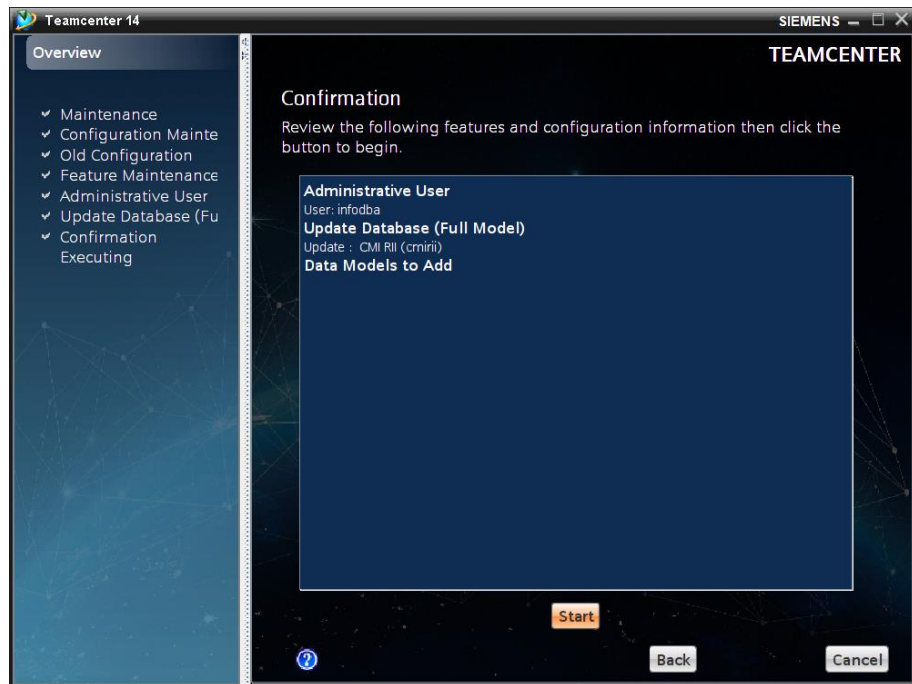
Teamcenter 14

SIEMENS

Overview

TEAMCENTER

Maintenance
Configuration Mainte
Old Configuration
Feature Maintenance
Administrative User
Update Database (Fu
Confirmation
Executing

Confirmation

Review the following features and configuration information then click the button to begin.

Administrative User
User: infodba
Update Database (Full Model)
Update : CMI RII (cmirii)
Data Models to Add

Start

Back

Cancel